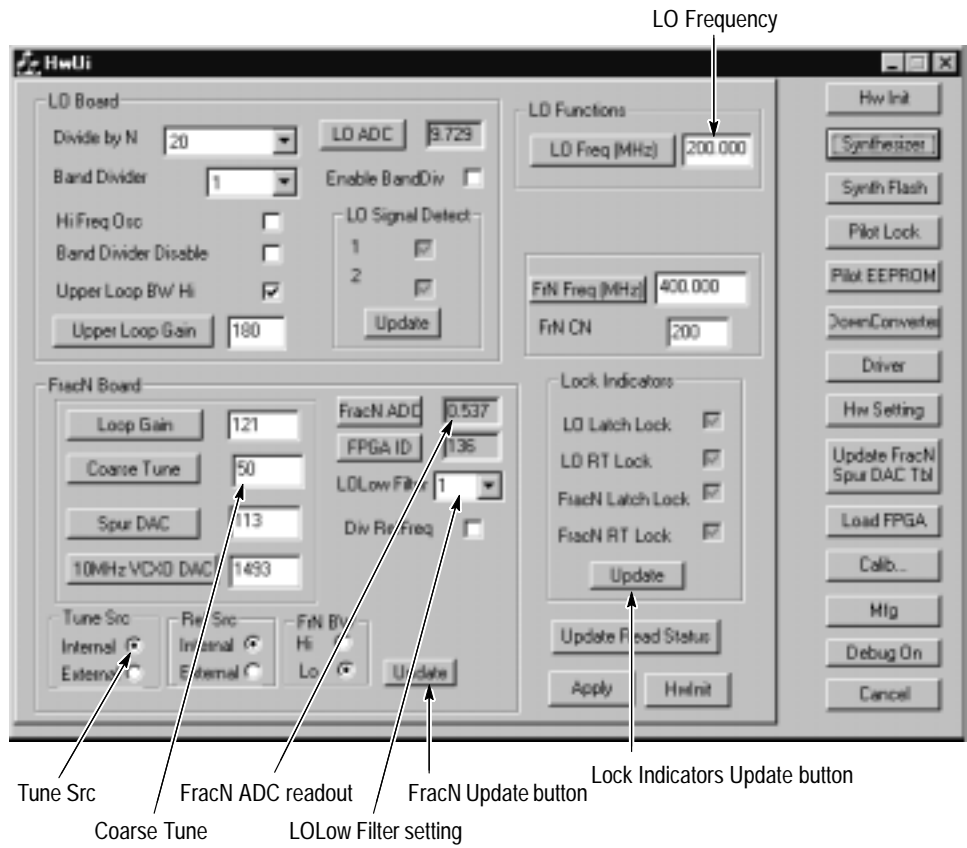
LO Frequency

HwUi

LO Board
Divide by N 20
LO ADC 9.729
Band Divider 1
Enable BandDiv
Hi Freq Osc
Band Divider Disable
Upper Loop BW Hi
Upper Loop Gain 180
LO Signal Detect
1
2
Update

LO Functions
LO Freq (MHz) 200.000

FrN Freq (MHz) 400.000
FrN CN 200

FracN Board
Loop Gain 121
Coarse Tune 50
Spur DAC 113
10MHz VCXO DAC 1493
FracN ADC 0.537
FPGA ID 136
LOLow Filter 1
Div Ref Freq
Tune Src
Internal
External
Ref Src
Internal
External
FrN BW
Hi
Lo
Update

Lock Indicators
LO Latch Lock
LO RT Lock
FracN Latch Lock
FracN RT Lock
Update

Update Read Status
Apply
HwInit

Hw Init
Synthesizer
Synth Flash
Pilot Lock
Pilot EEPROM
DownConverter
Driver
Hw Setting
Update FracN Spur DAC Tbl
Load FPGA
Calib...
Mfg
Debug On
Cancel

Tune Src
Coarse Tune
FracN ADC readout
LOLow Filter setting
FracN Update button
Lock Indicators Update button